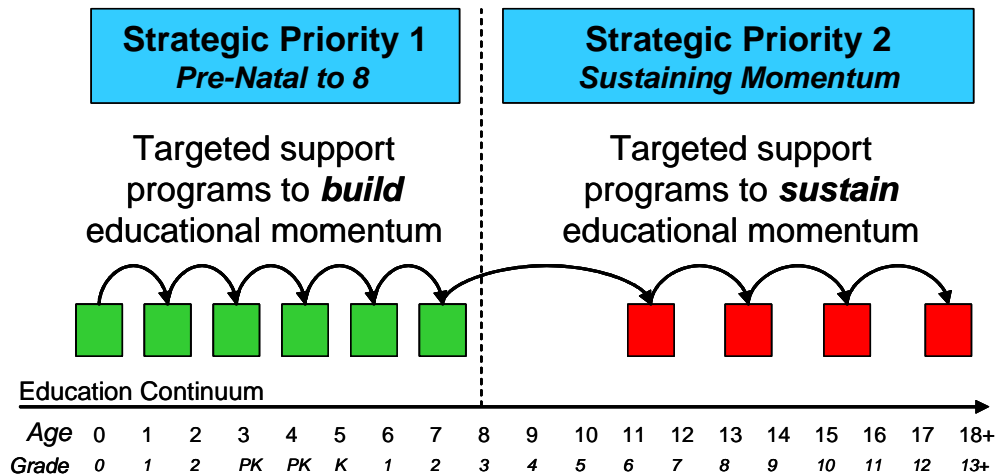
Strategic Priority 1
Pre-Natal to 8

Strategic Priority 2
Sustaining Momentum

Targeted support programs to build educational momentum

Targeted support programs to sustain educational momentum

Education Continuum

| Age | 0 | 1 | 2 | 3 | 4 | 5 | 6 | 7 | 8 | 9 | 10 | 11 | 12 | 13 | 14 | 15 | 16 | 17 | 18+ |
|---|---|---|---|---|---|---|---|---|---|---|---|---|---|---|---|---|---|---|---|
| Grade | 0 | 1 | 2 | PK | PK | K | 1 | 2 | 3 | 4 | 5 | 6 | 7 | 8 | 9 | 10 | 11 | 12 | 13+ |